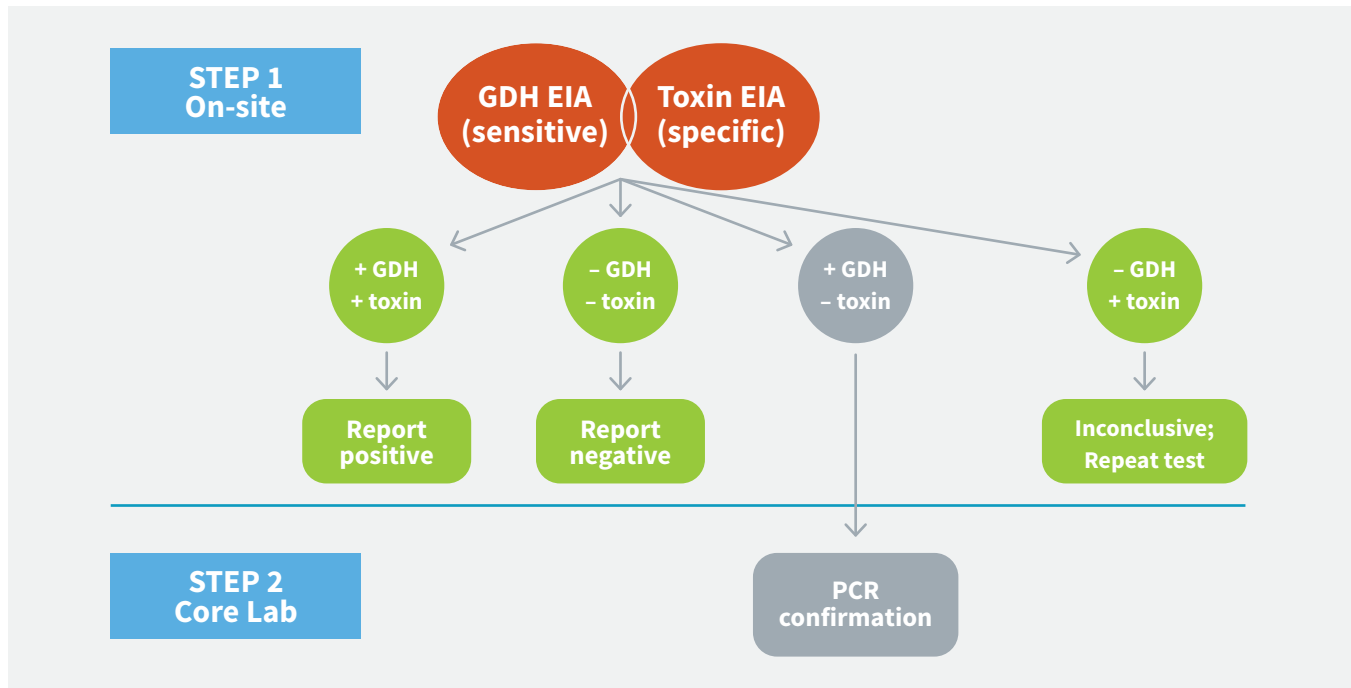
STEP 1
On-site

GDH EIA (sensitive)

Toxin EIA (specific)

+ GDH
+ toxin

– GDH
– toxin

+ GDH
– toxin

– GDH
+ toxin

Report positive

Report negative

Inconclusive; Repeat test

STEP 2
Core Lab

PCR confirmation